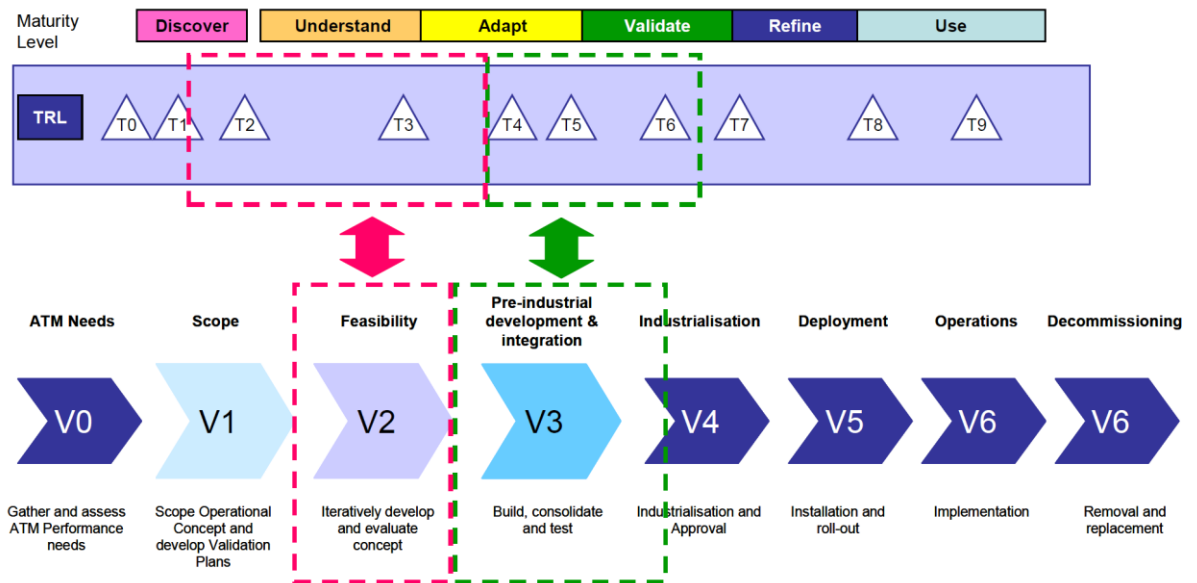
Maturity Level

| Discover | Understand | Adapt | Validate | Refine | Use |
|---|---|---|---|---|---|

TRL T0 T1 T2 T3 T4 T5 T6 T7 T8 T9

ATM Needs
Scope
Feasibility
Pre-industrial development & integration
Industrialisation
Deployment
Operations
Decommissioning

V0 V1 V2 V3 V4 V5 V6 V6

Gather and assess ATM Performance needs

Scope Operational Concept and develop Validation Plans

Iteratively develop and evaluate concept

Build, consolidate and test

Industrialisation and Approval

Installation and roll-out

Implementation

Removal and replacement